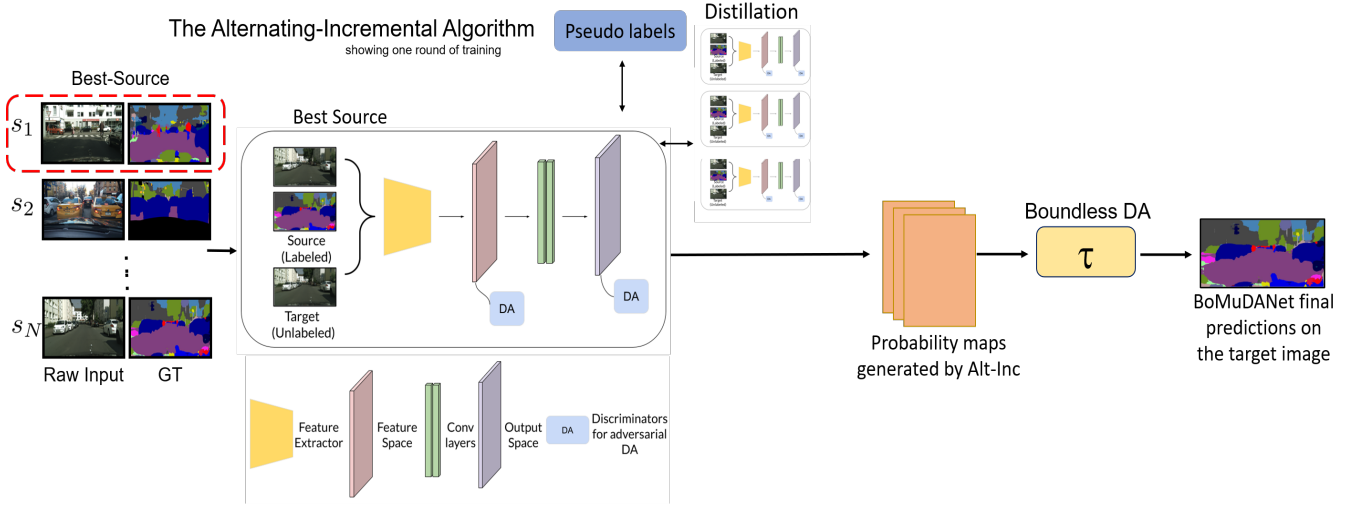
The Alternating-Incremental Algorithm
showing one round of training

Pseudo labels

Distillation

Best-Source

$s_1$

$s_2$

$s_N$

Raw Input GT

Best Source

Source (Labeled)

Target (Unlabeled)

DA

DA

Boundless DA

$\tau$

Probability maps generated by Alt-Inc

BoMuDANet final predictions on the target image

Feature Extractor

Feature Space

Conv layers

Output Space

DA

Discriminators for adversarial DA